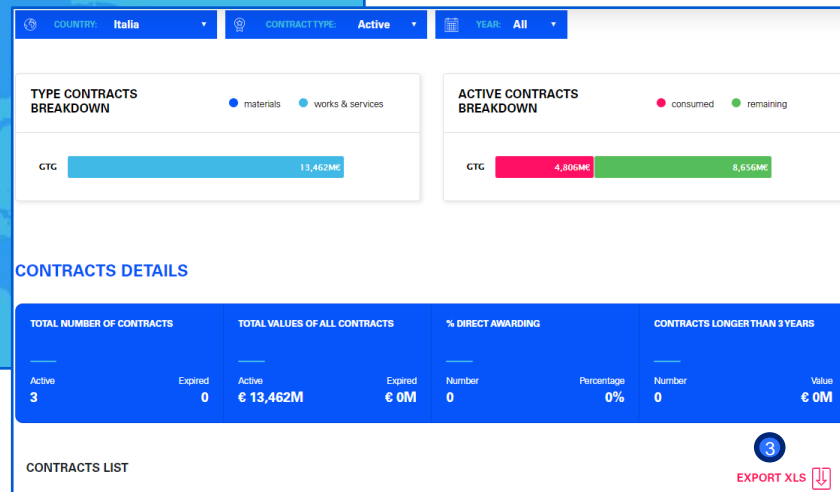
COUNTRY: Italia ▼
CONTRACT TYPE: Active ▼
YEAR: All ▼

TYPE CONTRACTS BREAKDOWN
materials
works & services
GTG
13,462M€

ACTIVE CONTRACTS BREAKDOWN
consumed
remaining
GTG
4,806M€
8,656M€

CONTRACTS DETAILS

TOTAL NUMBER OF CONTRACTS
Active
3
Expired
0

TOTAL VALUES OF ALL CONTRACTS
Active
€ 13,462M
Expired
€ 0M

% DIRECT AWARDING
Number
0
Percentage
0%

CONTRACTS LONGER THAN 3 YEARS
Number
0
Value
€ 0M

3

CONTRACTS LIST

EXPORT XLS